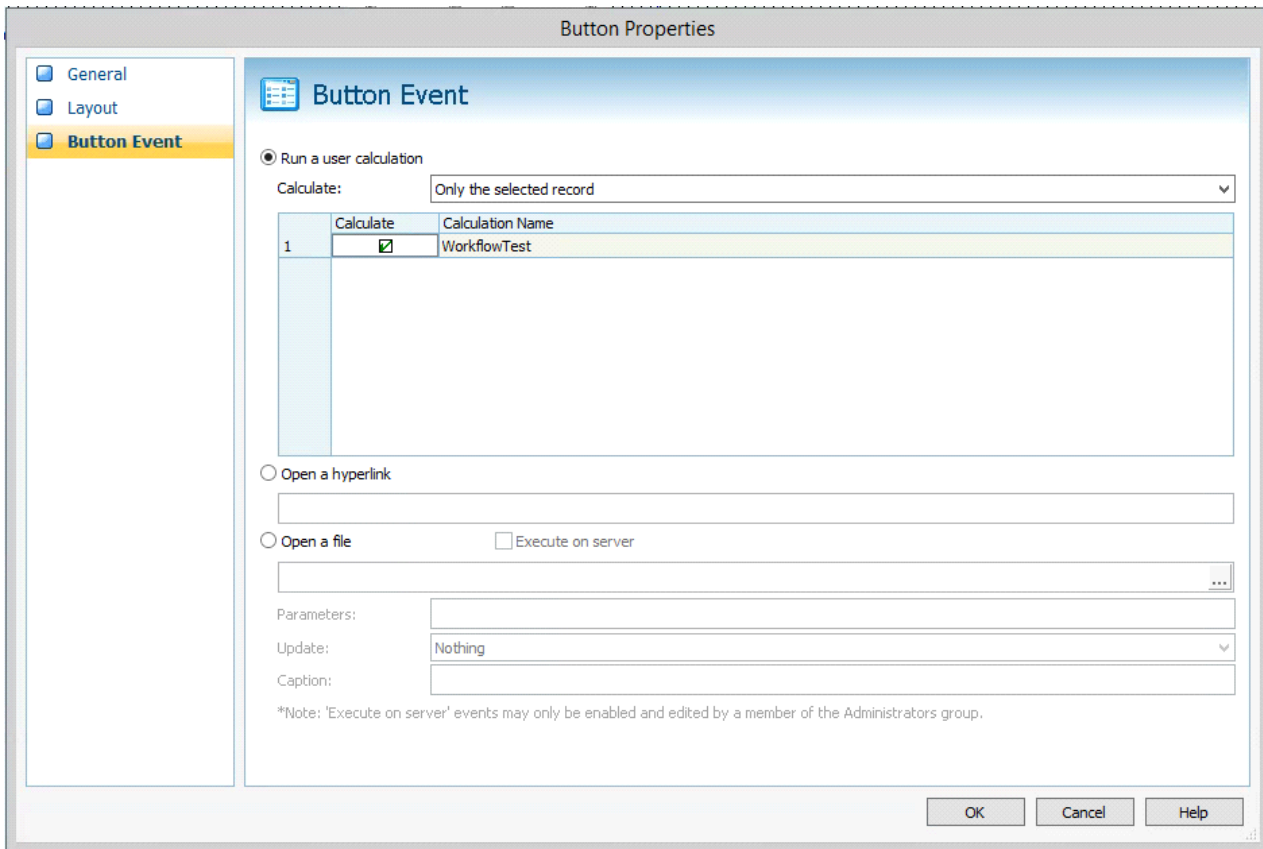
Button Properties

General
Layout
Button Event

Button Event

Run a user calculation

Calculate: Only the selected record

| | Calculate | Calculation Name |
|---|---|---|
| 1 | ☑ | WorkflowTest |

Open a hyperlink

Open a file

Execute on server

...

Parameters:

Update: Nothing

Caption:

*Note: 'Execute on server' events may only be enabled and edited by a member of the Administrators group.

OK Cancel Help